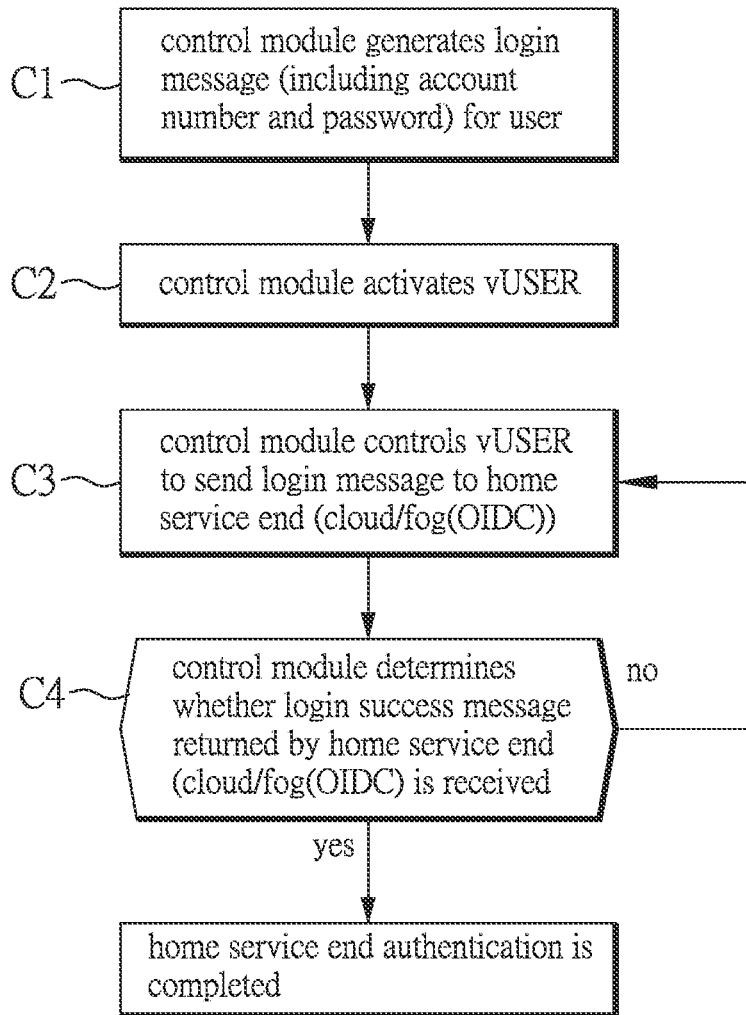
C1
control module generates login message (including account number and password) for user

C2
control module activates vUSER

C3
control module controls vUSER to send login message to home service end (cloud/fog(OIDC))

C4
control module determines whether login success message returned by home service end (cloud/fog(OIDC) is received

no

yes

home service end authentication is completed